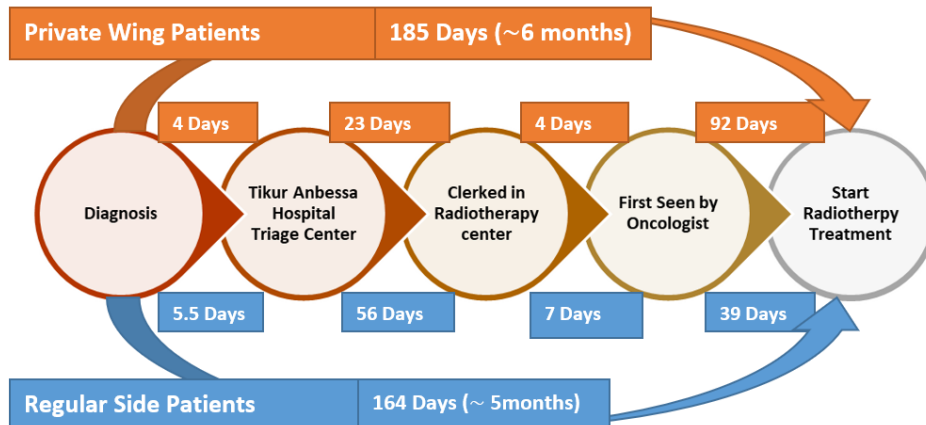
Private Wing Patients

185 Days (~6 months)

4 Days

23 Days

4 Days

92 Days

Diagnosis

Tikur Anbessa Hospital Triage Center

Clerked in Radiotherapy center

First Seen by Oncologist

Start Radiotherpy Treatment

5.5 Days

56 Days

7 Days

39 Days

Regular Side Patients

164 Days (~ 5months)